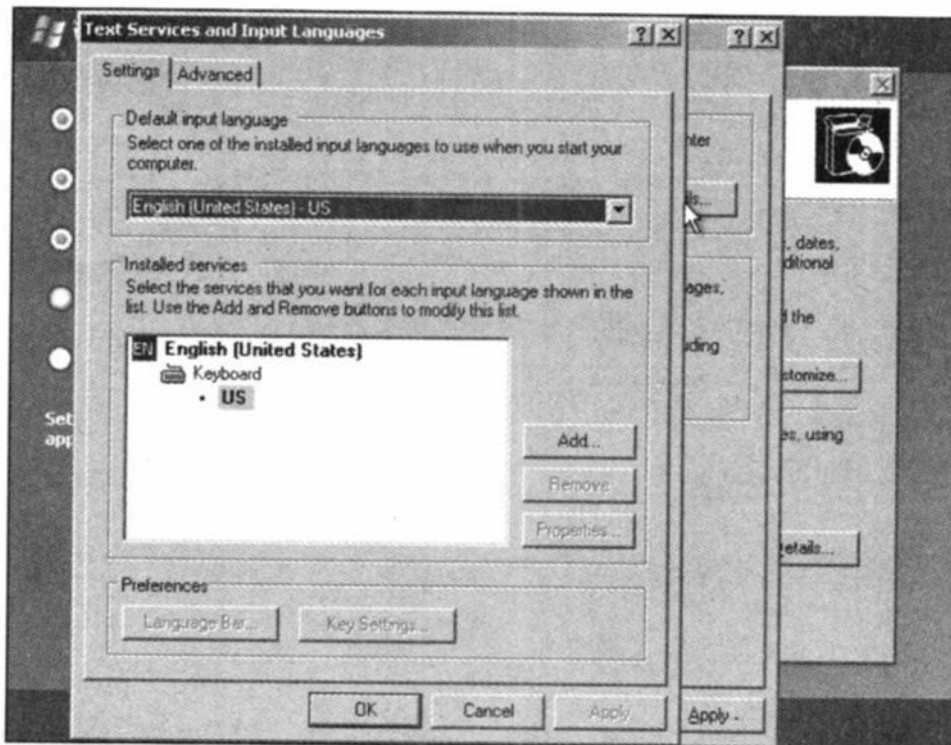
Text Services and Input Languages ? X ? X

Settings Advanced

Default input language
Select one of the installed input languages to use when you start your computer.

English (United States) - US

Installed services
Select the services that you want for each input language shown in the list. Use the Add and Remove buttons to modify this list.

EN English (United States)
Keyboard
• US

Add...
Remove
Properties...

Preferences
Language Bar...
Key Settings...

OK Cancel Apply

nter
ils...
, dates, ditional
ages,
d the
uding
stomize...
es, using
etails...
Apply

Set app